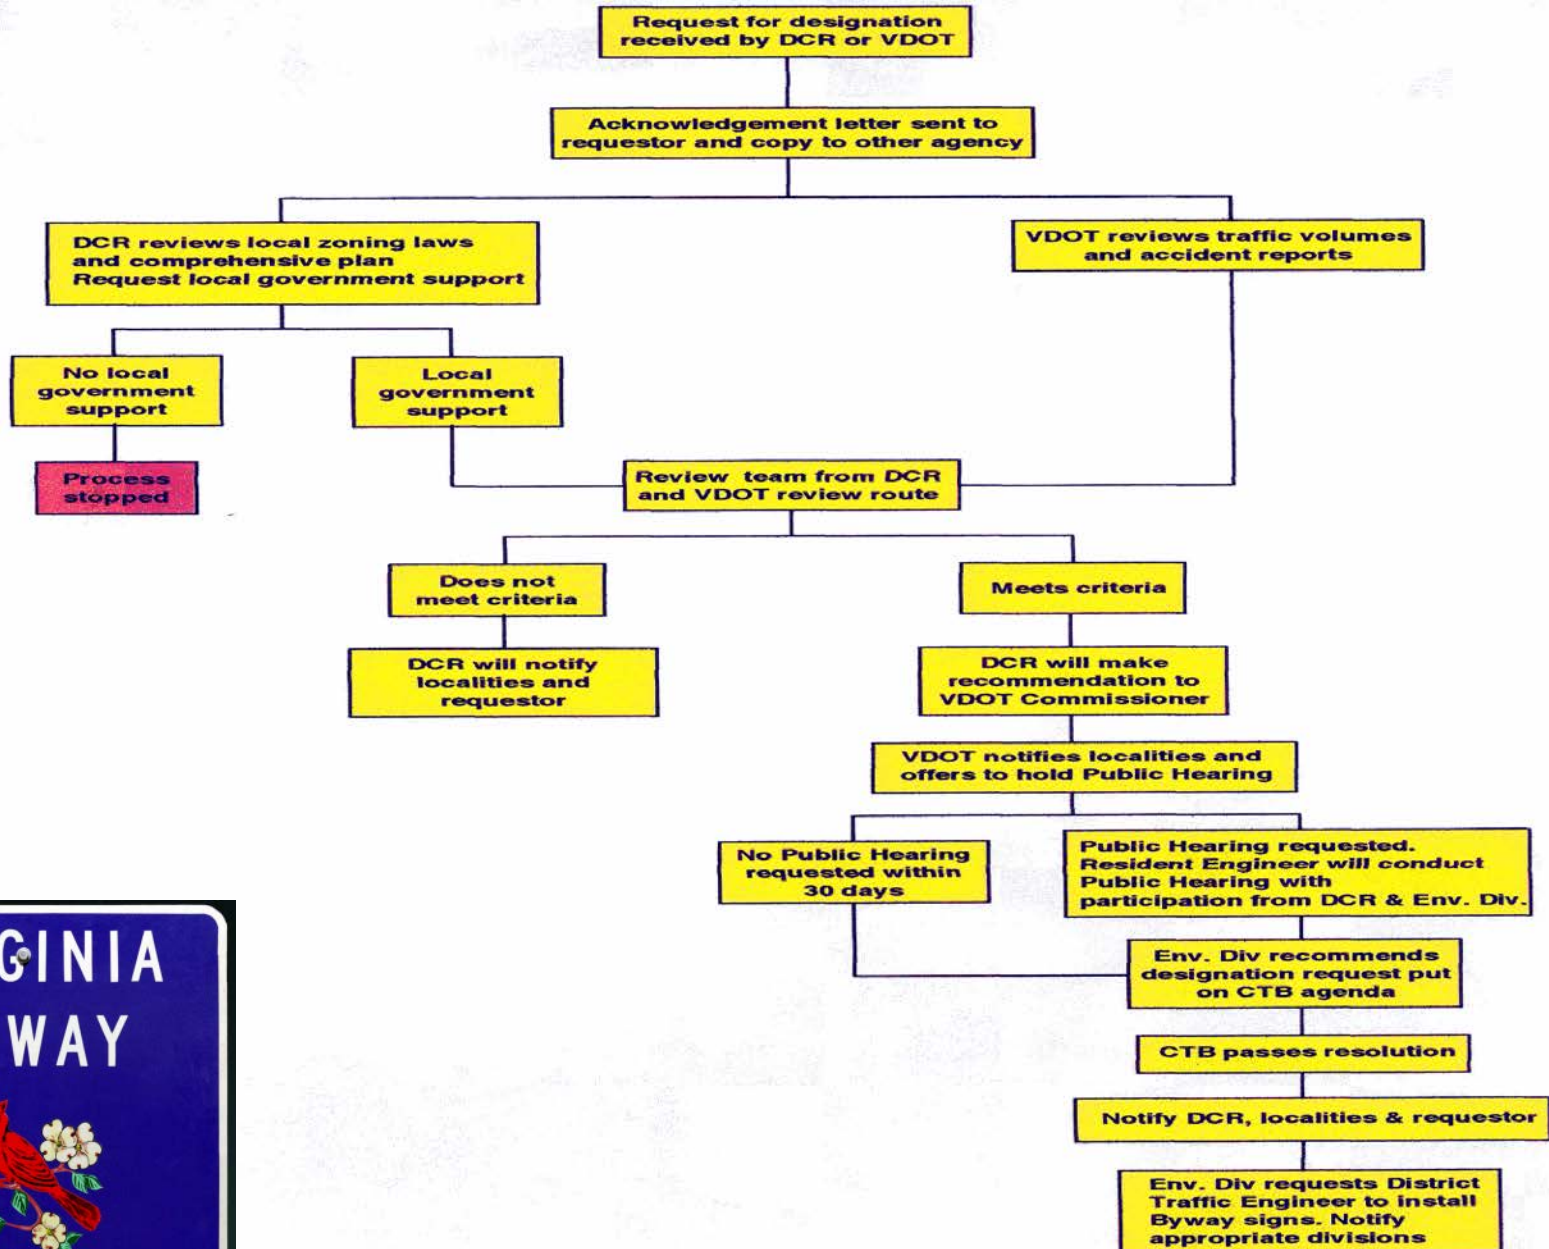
Request for designation received by DCR or VDOT

Acknowledgement letter sent to requestor and copy to other agency

DCR reviews local zoning laws and comprehensive plan
Request local government support

VDOT reviews traffic volumes and accident reports

No local government support

Local government support

Process stopped

Review team from DCR and VDOT review route

Does not meet criteria

Meets criteria

DCR will notify localities and requestor

DCR will make recommendation to VDOT Commissioner

VDOT notifies localities and offers to hold Public Hearing

No Public Hearing requested within 30 days

Public Hearing requested. Resident Engineer will conduct Public Hearing with participation from DCR & Env. Div.

Env. Div recommends designation request put on CTB agenda

CTB passes resolution

Notify DCR, localities & requestor

Env. Div requests District Traffic Engineer to install Byway signs. Notify appropriate divisions

GINIA
WAY